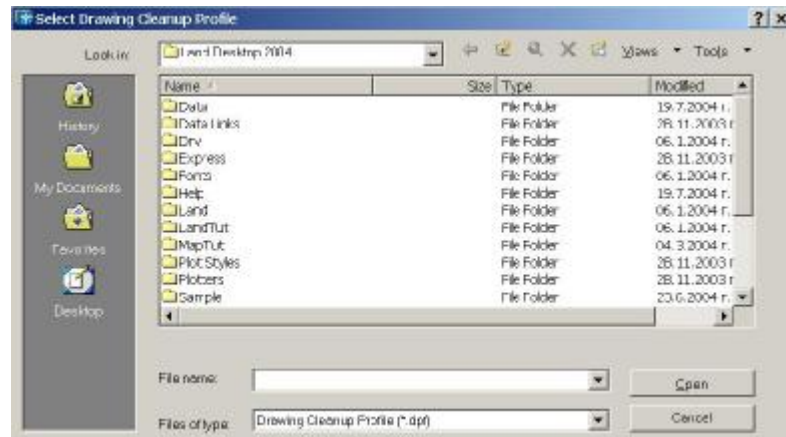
Select Drawing Cleanup Profile

?

×

Look in:

Land Desktop 2004

Views

Tools

History

My Documents

Favorites

Desktop

| Name | Size | Type | Modified |
|---|---|---|---|
| Data | | File Folder | 19.7.2004 г. |
| Data Links | | File Folder | 28.11.2003 г |
| Drv | | File Folder | 06.1.2004 г. |
| Express | | File Folder | 28.11.2003 г |
| Fonts | | File Folder | 06.1.2004 г. |
| Help | | File Folder | 19.7.2004 г. |
| Land | | File Folder | 06.1.2004 г. |
| LandTut | | File Folder | 06.1.2004 г. |
| MapTut | | File Folder | 04.3.2004 г. |
| Plot Styles | | File Folder | 28.11.2003 г |
| Plotters | | File Folder | 28.11.2003 г |
| Sample | | File Folder | 23.6.2004 г. |

File name:

Open

Files of type:

Drawing Cleanup Profile (*.dpf)

Cancel